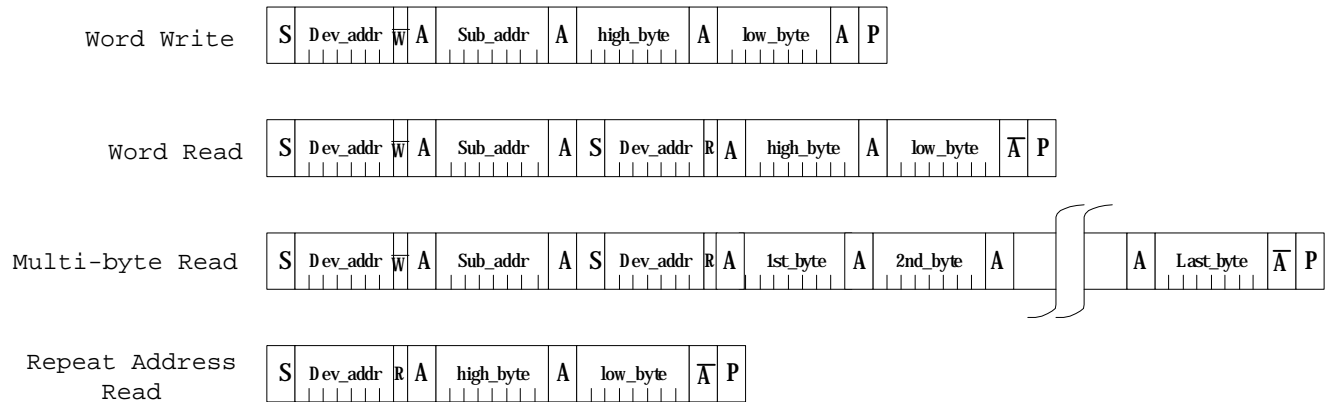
Word Write

| S | Dev_addr | $\overline{W}$ | A | Sub_addr | A | high_byte | A | low_byte | A | P |
|---|---|---|---|---|---|---|---|---|---|---|

Word Read

| S | Dev_addr | $\overline{W}$ | A | Sub_addr | A | S | Dev_addr | R | A | high_byte | A | low_byte | $\overline{A}$ | P |
|---|---|---|---|---|---|---|---|---|---|---|---|---|---|---|

Multi-byte Read

| S | Dev_addr | $\overline{W}$ | A | Sub_addr | A | S | Dev_addr | R | A | 1st_byte | A | 2nd_byte | A | | A | Last_byte | $\overline{A}$ | P |
|---|---|---|---|---|---|---|---|---|---|---|---|---|---|---|---|---|---|---|

Repeat Address Read

| S | Dev_addr | R | A | high_byte | A | low_byte | $\overline{A}$ | P |
|---|---|---|---|---|---|---|---|---|